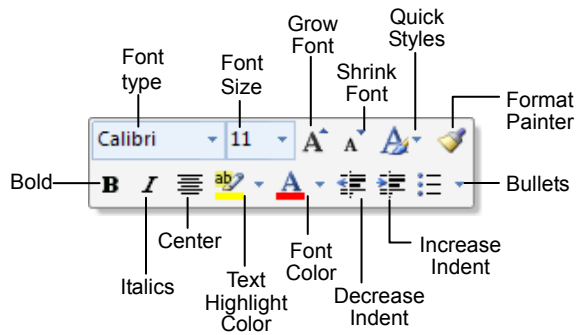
Font type

Font Size

Grow Font

Shrink Font

Quick Styles

Format Painter

Calibri

11

A

A

A

Bold

B

I

ab

A

Bullets

Center

Italics

Text Highlight Color

Font Color

Decrease Indent

Increase Indent